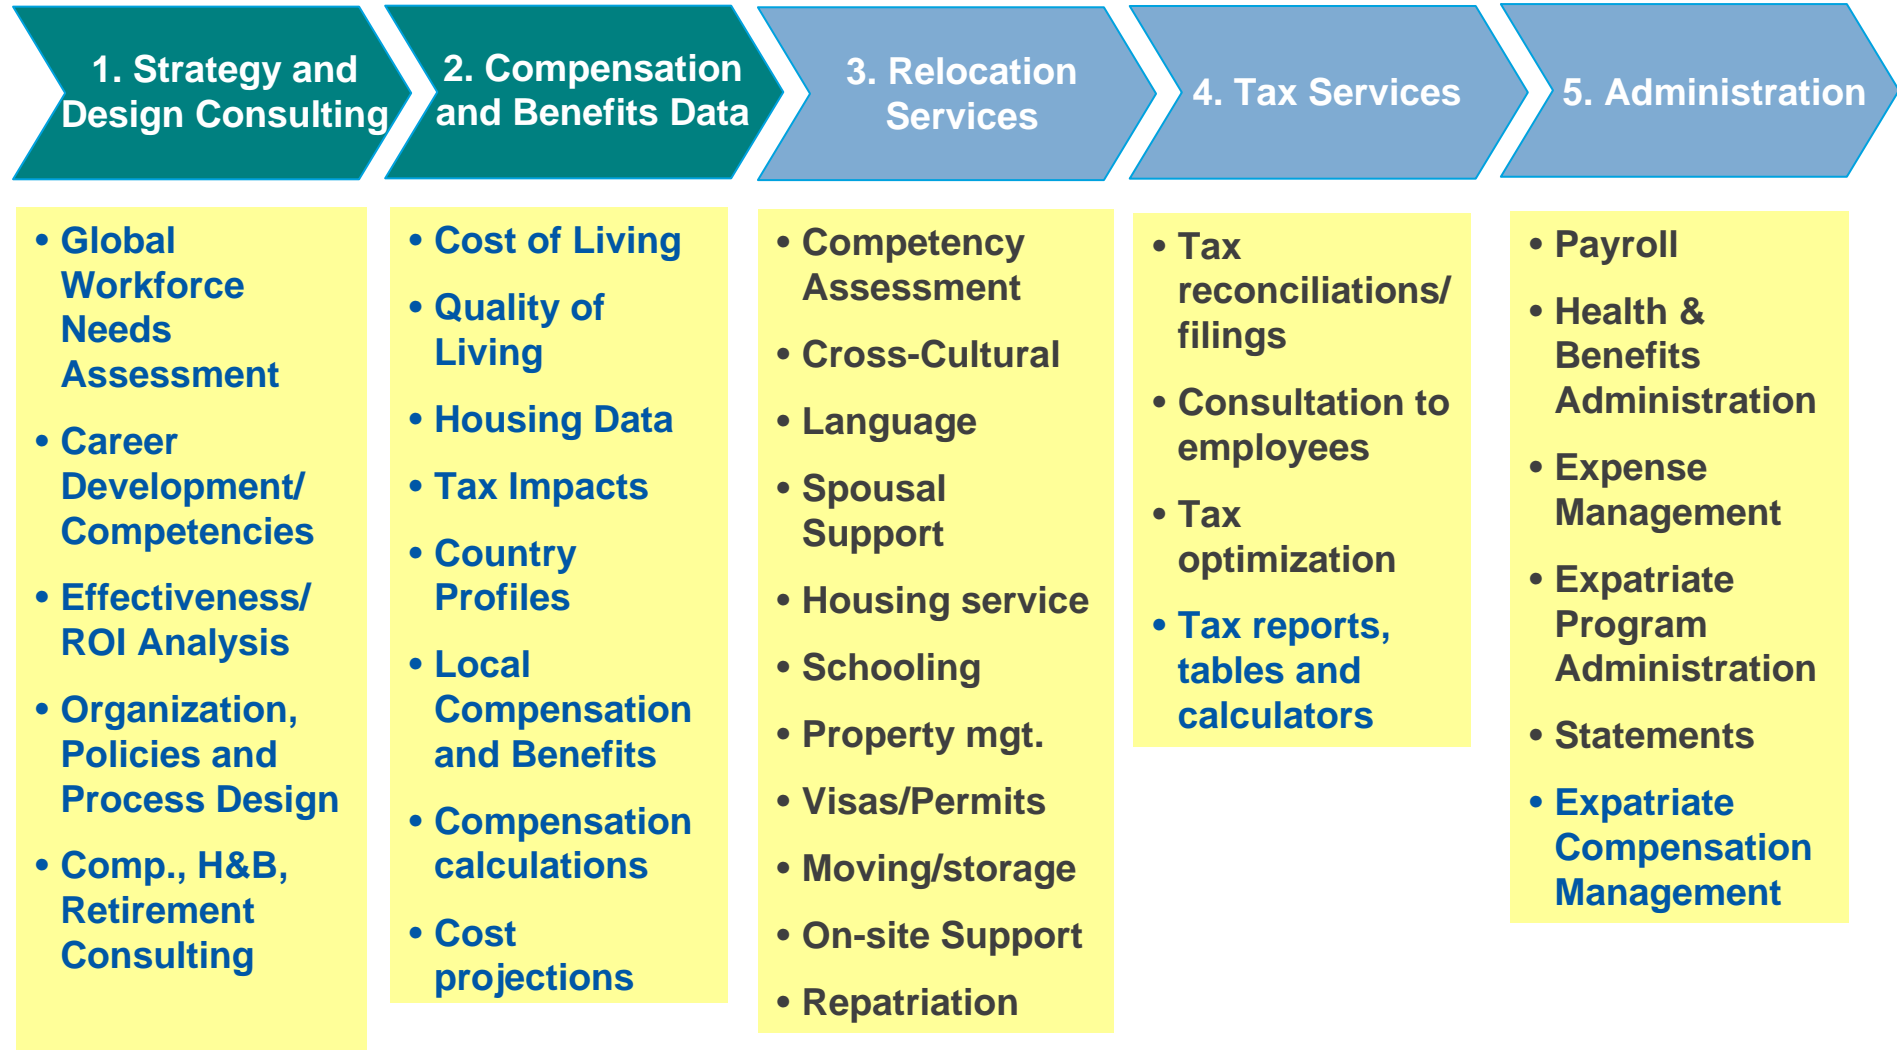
1. Strategy and Design Consulting

- Global Workforce Needs Assessment
- Career Development/ Competencies
- Effectiveness/ ROI Analysis
- Organization, Policies and Process Design
- Comp., H&B, Retirement Consulting

2. Compensation and Benefits Data

- Cost of Living
- Quality of Living
- Housing Data
- Tax Impacts
- Country Profiles
- Local Compensation and Benefits
- Compensation calculations
- Cost projections

3. Relocation Services

- Competency Assessment
- Cross-Cultural
- Language
- Spousal Support
- Housing service
- Schooling
- Property mgt.
- Visas/Permits
- Moving/storage
- On-site Support
- Repatriation

4. Tax Services

- Tax reconciliations/ filings
- Consultation to employees
- Tax optimization
- Tax reports, tables and calculators

5. Administration

- Payroll
- Health & Benefits Administration
- Expense Management
- Expatriate Program Administration
- Statements
- Expatriate Compensation Management